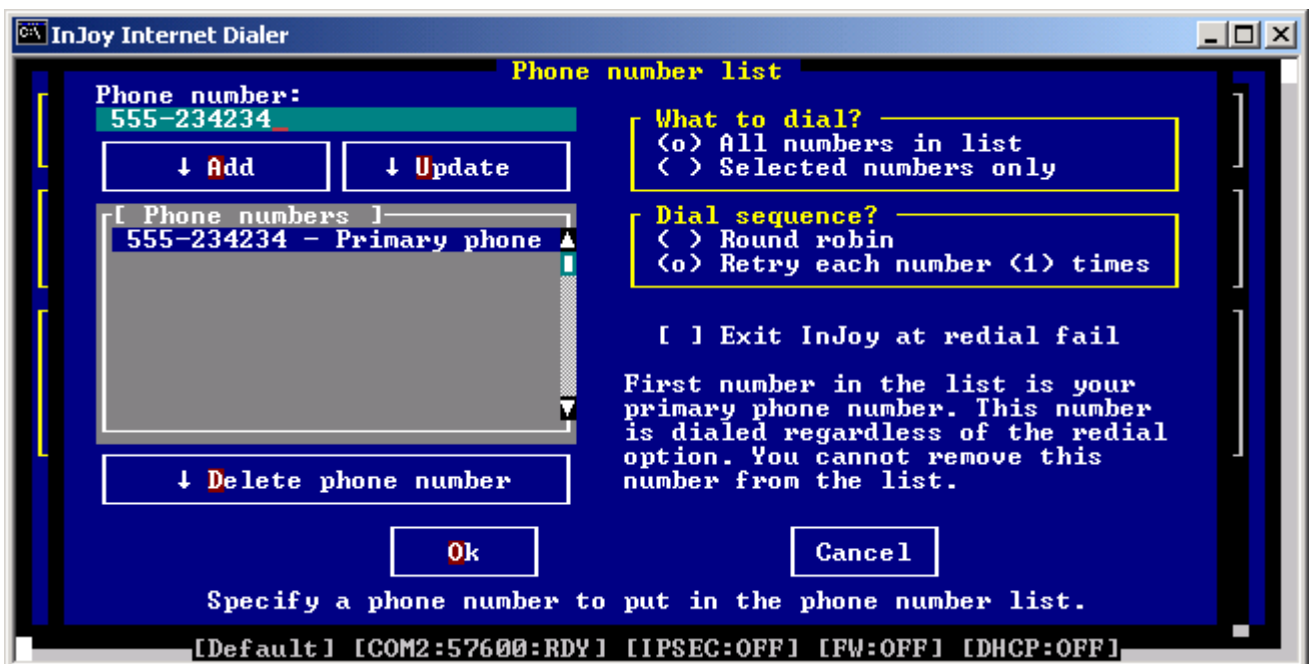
InJoy Internet Dialer

Phone number list

Phone number:
555-234234_

↓ Add
↓ Update

[ Phone numbers ]
555-234234 - Primary phone

↓ Delete phone number

What to dial?
(o) All numbers in list
( ) Selected numbers only

Dial sequence?
( ) Round robin
(o) Retry each number (1) times

[ ] Exit InJoy at redial fail

First number in the list is your primary phone number. This number is dialed regardless of the redial option. You cannot remove this number from the list.

Ok
Cancel

Specify a phone number to put in the phone number list.

[Default] [COM2:57600:RDY] [IPSEC:OFF] [FW:OFF] [DHCP:OFF]